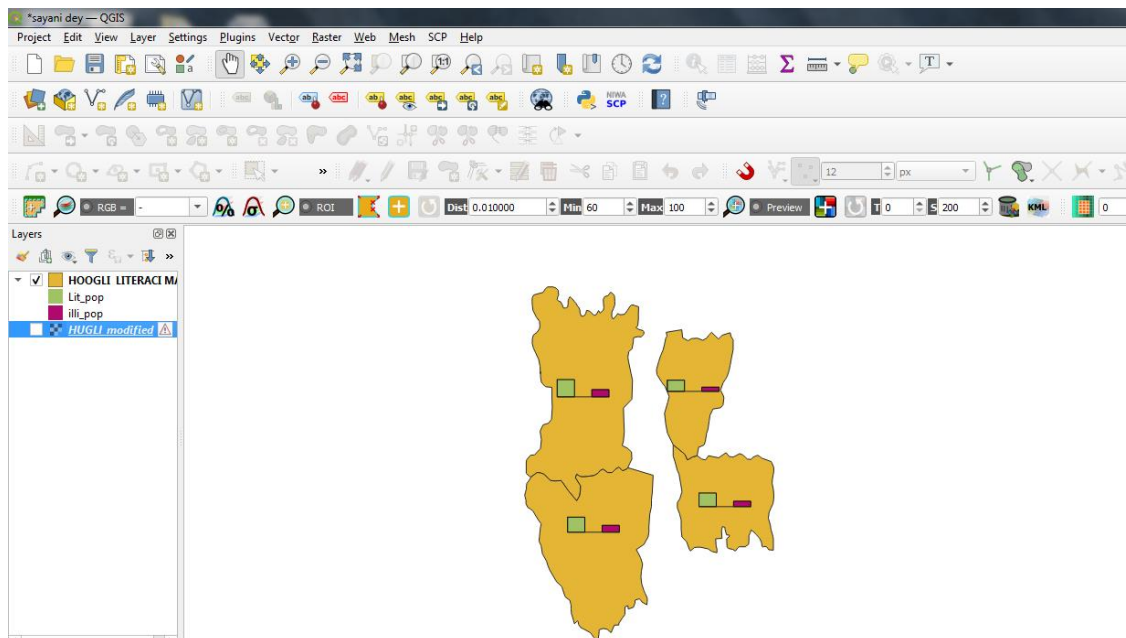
*sayani dey — QGIS

Project Edit View Layer Settings Plugins Vector Raster Web Mesh SCP Help

NIWA SCP

12 px

RGB = - ROI Dist 0.010000 Min 60 Max 100 Preview T 0 S 200 KML 0

Layers

HOOGLI LITERACI M/
Lit_pop
illi_pop
HUGLI modified